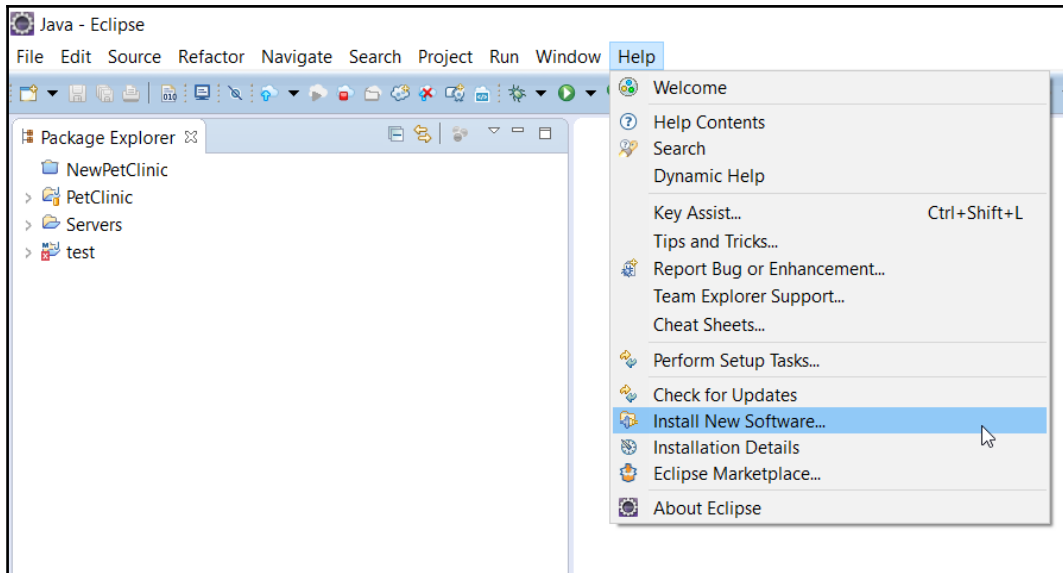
Java - Eclipse

File Edit Source Refactor Navigate Search Project Run Window Help

Package Explorer

NewPetClinic
PetClinic
Servers
test

Welcome
Help Contents
Search
Dynamic Help
Key Assist... Ctrl+Shift+L
Tips and Tricks...
Report Bug or Enhancement...
Team Explorer Support...
Cheat Sheets...
Perform Setup Tasks...
Check for Updates
Install New Software...
Installation Details
Eclipse Marketplace...
About Eclipse